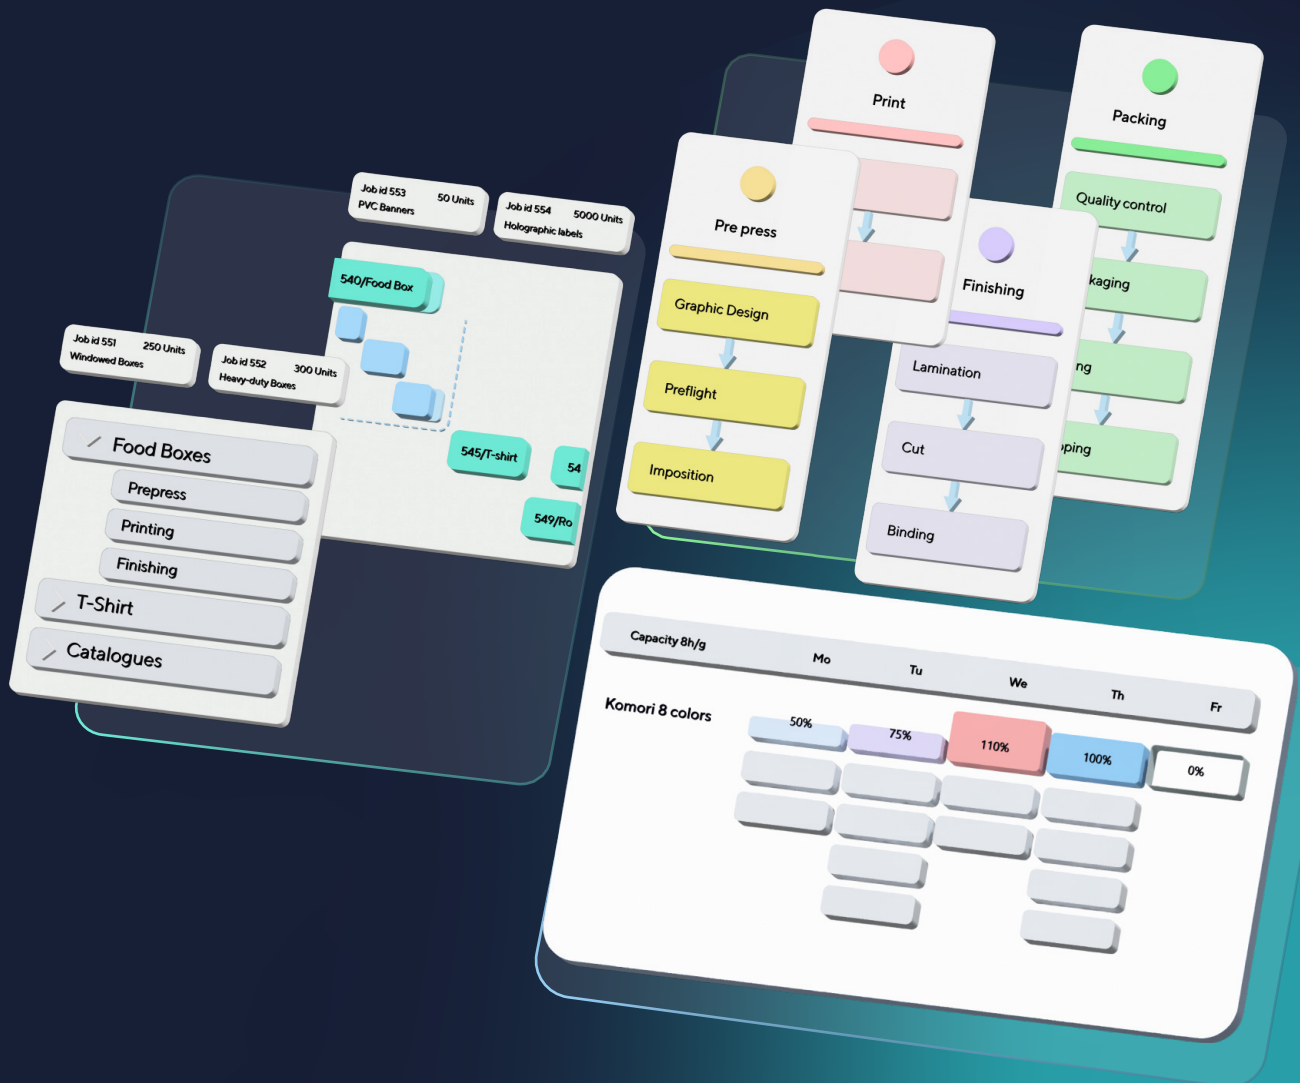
Job id 553 50 Units
PVC Banners

Job id 554 5000 Units
Holographic labels

540/Food Box

Job id 551 250 Units
Windowed Boxes

Job id 552 300 Units
Heavy-duty Boxes

545/T-shirt

54

549/Ro

Food Boxes
Prepress
Printing
Finishing
T-Shirt
Catalogues

Print

Packing

Quality control
kaging
ng
ping

Pre press
Graphic Design
Preflight
Imposition

Finishing
Lamination
Cut
Binding

Capacity 8h/g

| | Mo | Tu | We | Th | Fr |
|---|---|---|---|---|---|
| Komori 8 colors | 50% | 75% | 110% | 100% | 0% |